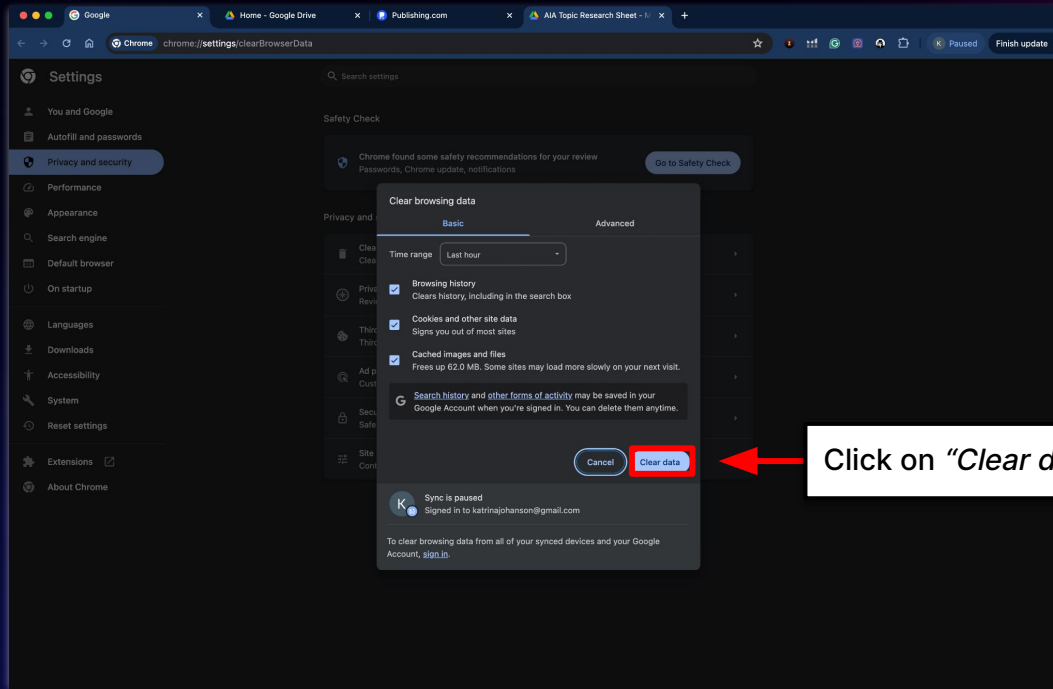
Google
Home - Google Drive
Publishing.com
AIA Topic Research Sheet - N

Chrome chrome://settings/clearBrowserData

K Paused
Finish update

Settings

Search settings

You and Google
Autofill and passwords
Privacy and security
Performance
Appearance
Search engine
Default browser
On startup
Languages
Downloads
Accessibility
System
Reset settings
Extensions
About Chrome

Safety Check

Chrome found some safety recommendations for your review
Passwords, Chrome update, notifications
Go to Safety Check

Privacy and

Clea
Clea
Priva
Revi
Third
Third
Ad p
Cust
Secu
Safe
Site
Cont

Clear browsing data

Basic
Advanced

Time range
Last hour

Browsing history
Clears history, including in the search box

Cookies and other site data
Signs you out of most sites

Cached images and files
Frees up 62.0 MB. Some sites may load more slowly on your next visit.

Search history and other forms of activity may be saved in your Google Account when you're signed in. You can delete them anytime.

Cancel
Clear data

Sync is paused
Signed in to katrinajohanson@gmail.com

To clear browsing data from all of your synced devices and your Google Account, sign in.

Click on "Clear d